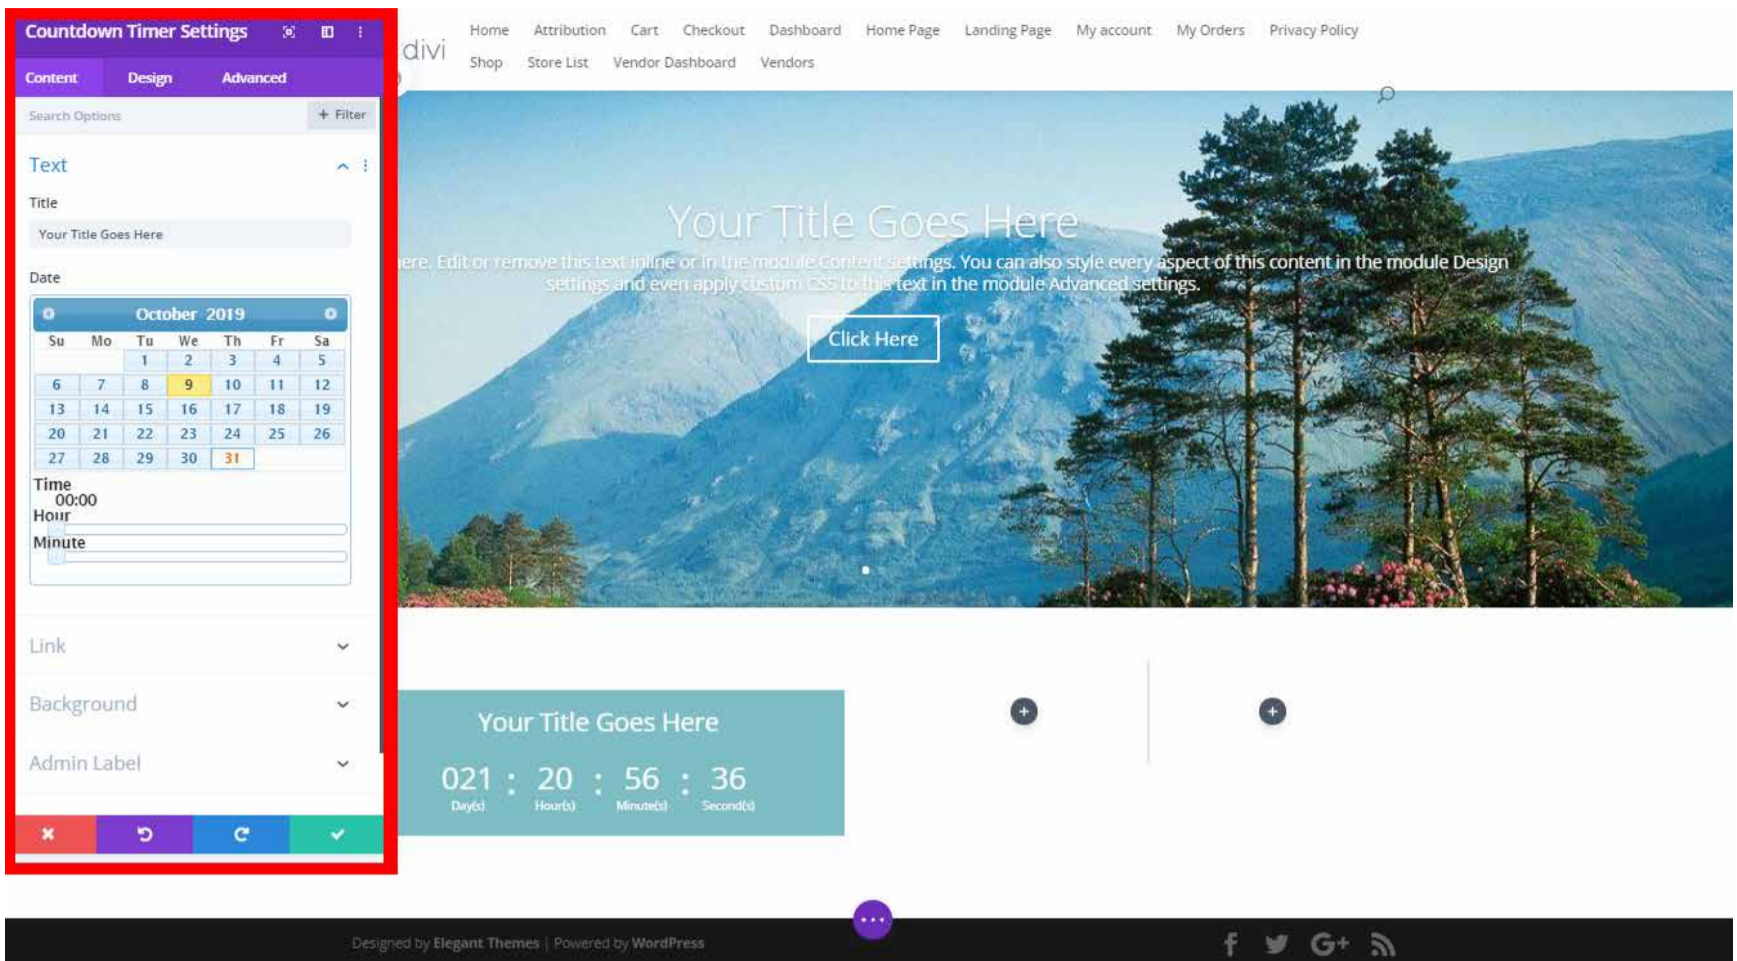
Countdown Timer Settings

Content Design Advanced

Search Options + Filter

Text

Title

Your Title Goes Here

Date

October 2019

| Su | Mo | Tu | We | Th | Fr | Sa |
|---|---|---|---|---|---|---|
| | | 1 | 2 | 3 | 4 | 5 |
| 6 | 7 | 8 | 9 | 10 | 11 | 12 |
| 13 | 14 | 15 | 16 | 17 | 18 | 19 |
| 20 | 21 | 22 | 23 | 24 | 25 | 26 |
| 27 | 28 | 29 | 30 | 31 | | |

Time 00:00
Hour
Minute

Link

Background

Admin Label

divi

Home Attribution Cart Checkout Dashboard Home Page Landing Page My account My Orders Privacy Policy
Shop Store List Vendor Dashboard Vendors

Your Title Goes Here

ere. Edit or remove this text inline or in the module Content settings. You can also style every aspect of this content in the module Design settings and even apply custom CSS to this text in the module Advanced settings.

Click Here

Your Title Goes Here

021 : 20 : 56 : 36
Day(s) Hour(s) Minute(s) Second(s)

Designed by Elegant Themes | Powered by WordPress